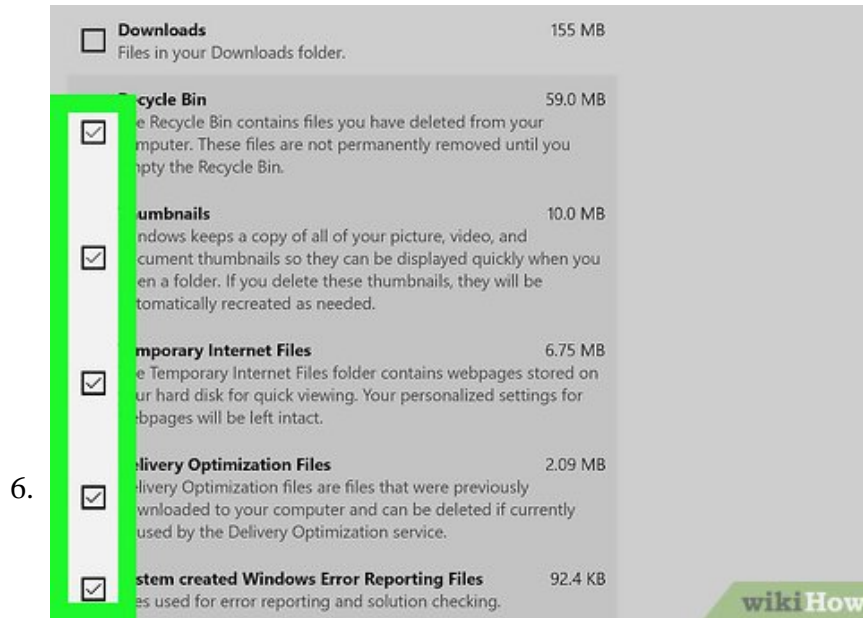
6.

Downloads 155 MB
Files in your Downloads folder.

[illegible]cycle Bin 59.0 MB
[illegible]e Recycle Bin contains files you have deleted from your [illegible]mputer. These files are not permanently removed until you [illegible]npty the Recycle Bin.

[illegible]umbnails 10.0 MB
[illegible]ndows keeps a copy of all of your picture, video, and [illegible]cument thumbnails so they can be displayed quickly when you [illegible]en a folder. If you delete these thumbnails, they will be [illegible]tomatically recreated as needed.

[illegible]mporary Internet Files 6.75 MB
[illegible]e Temporary Internet Files folder contains webpages stored on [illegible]ur hard disk for quick viewing. Your personalized settings for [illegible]bpages will be left intact.

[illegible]livery Optimization Files 2.09 MB
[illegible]livery Optimization files are files that were previously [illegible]wnloaded to your computer and can be deleted if currently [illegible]used by the Delivery Optimization service.

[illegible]stem created Windows Error Reporting Files 92.4 KB
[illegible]es used for error reporting and solution checking.

wikiHow